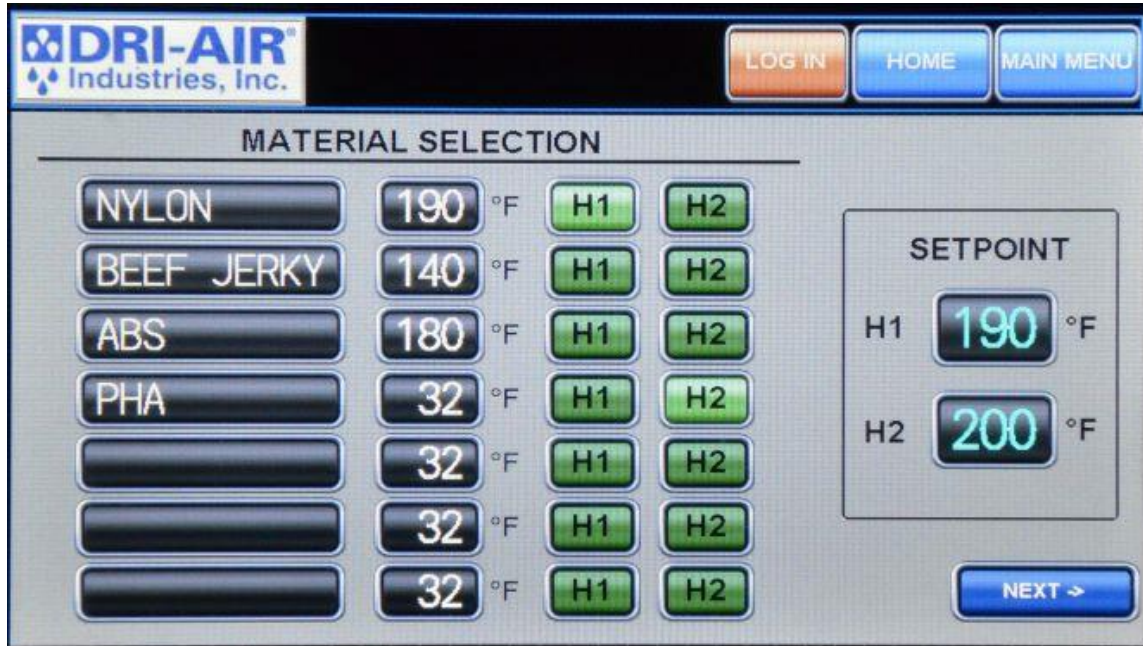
DRI-AIR®
Industries, Inc.

LOG IN
HOME
MAIN MENU

MATERIAL SELECTION

| | | | | |
|---|---|---|---|---|
| NYLON | 190 | °F | H1 | H2 |
| BEEF JERKY | 140 | °F | H1 | H2 |
| ABS | 180 | °F | H1 | H2 |
| PHA | 32 | °F | H1 | H2 |
| | 32 | °F | H1 | H2 |
| | 32 | °F | H1 | H2 |
| | 32 | °F | H1 | H2 |

SETPOINT
H1 190 °F
H2 200 °F

NEXT ->